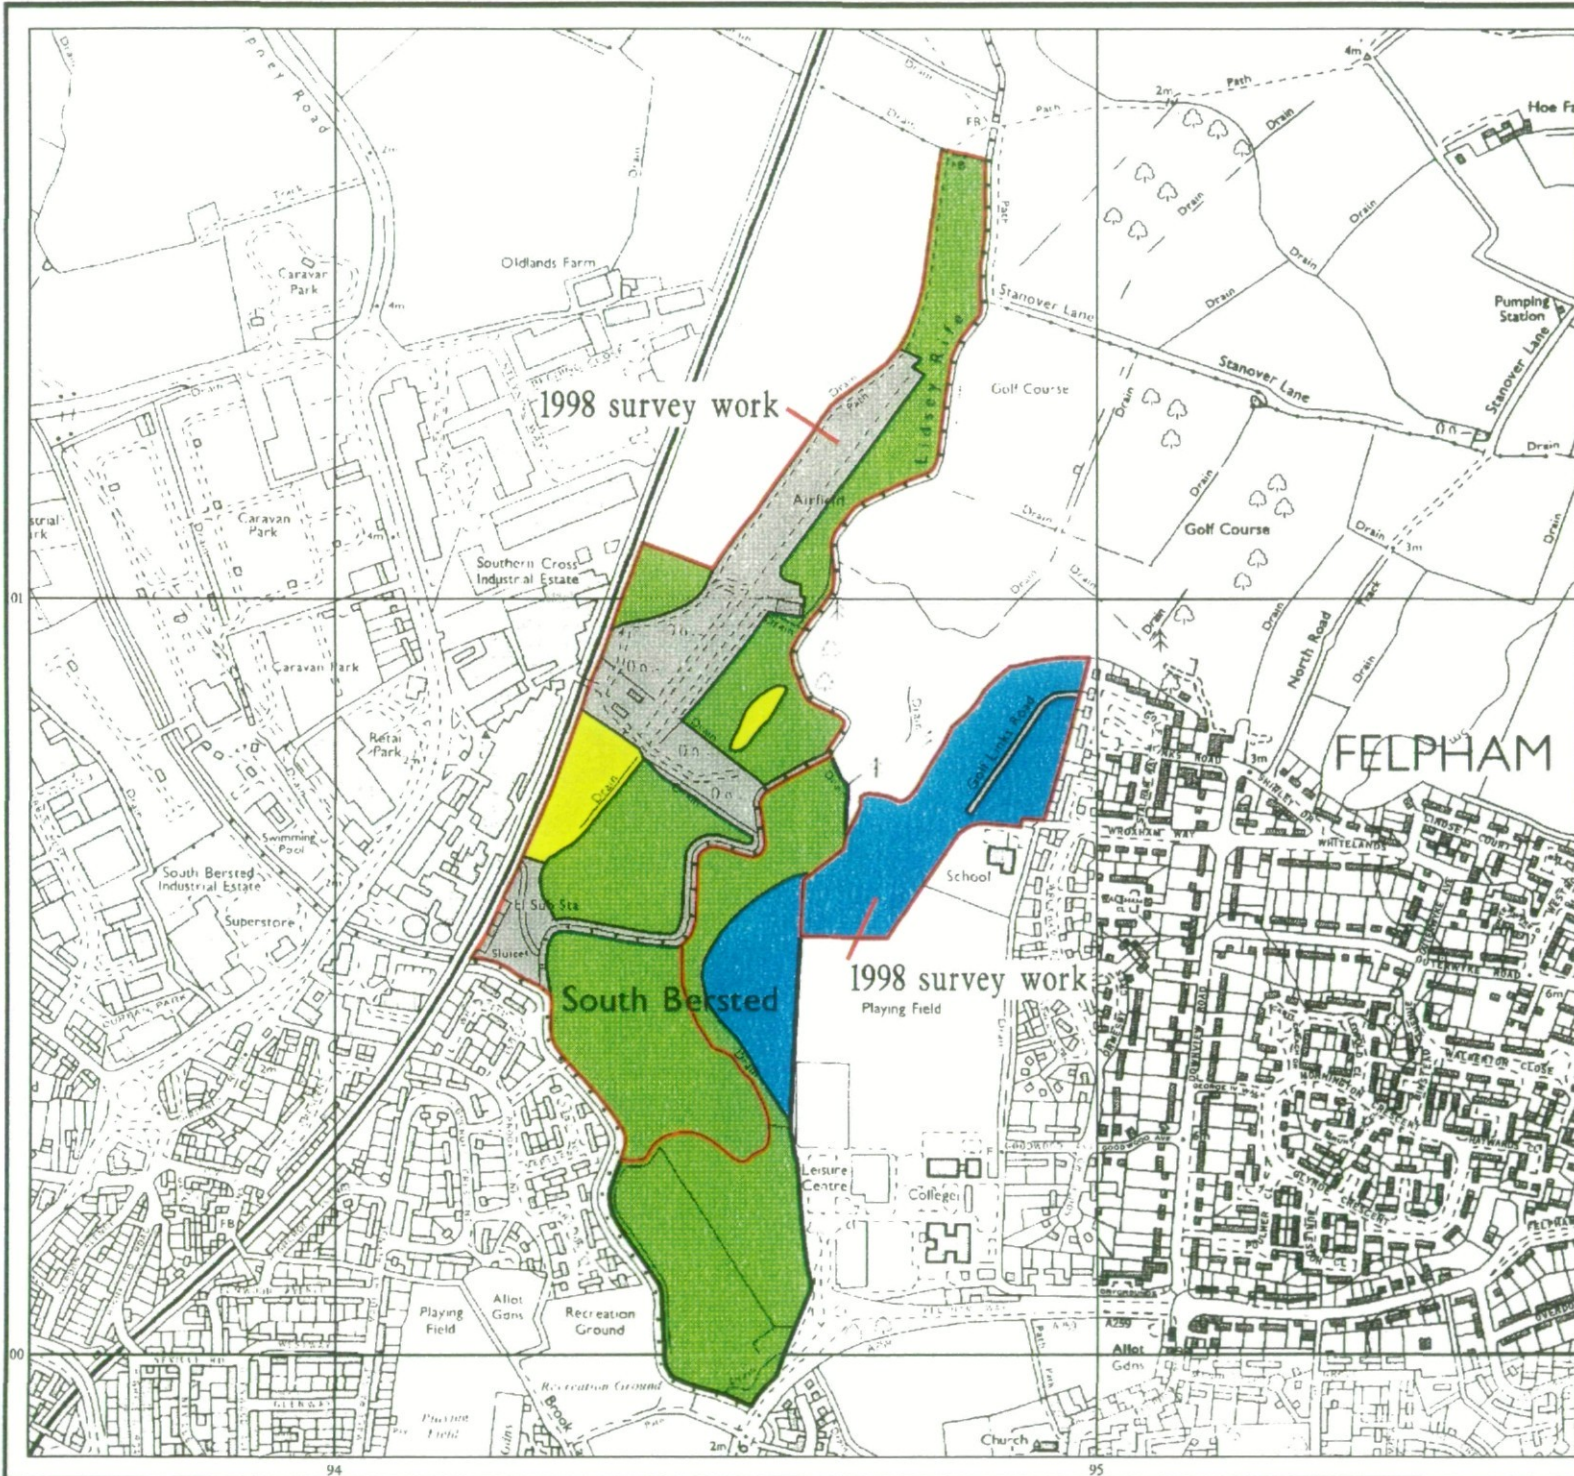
Drain
Pevey Road
Track
Caravan Park
Oldlands Farm
Drain
Path
FB
2m
Path
4m
Hoe Fr
Drain
Drain
Drain
Drain
Path
Stanover Lane
Pumping Station
Stanover Lane
Stanover Lane
Drain
Drain
Golf Course
1998 survey work
Path
Lidsey Rife
Airfield
Drain
Caravan Park
Southern Cross Industrial Estate
Drain
Golf Course
Drain
3m
Drain
01
Caravan Park
Drain
North Road
Drain
Retail Park
Golf Links Road
FELPHAM
Swimming Pool
South Bersted Industrial Estate
Superstore
El Sub Sta
Sluice
School
1998 survey work
Playing Field
South Bersted
Drain
Leisure Centre
College
Playing Field
Allot Gdns
Recreation Ground
Recreation Ground
Brook
A259
Allot Gdns
00
Church
94
95